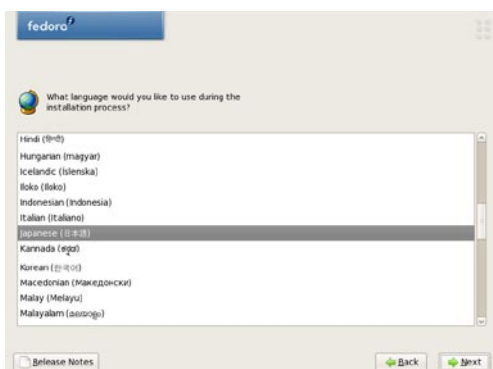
fedora

What language would you like to use during the installation process?

Hindi (हिन्दी)
Hungarian (magyar)
Icelandic (Íslenska)
Iloko (Iloko)
Indonesian (Indonesia)
Italian (Italiano)
Japanese (日本語)
Kannada ([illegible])
Korean (한국어)
Macedonian (Македонски)
Malay (Melayu)
Malayalam ([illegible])

Release Notes

Back

Next